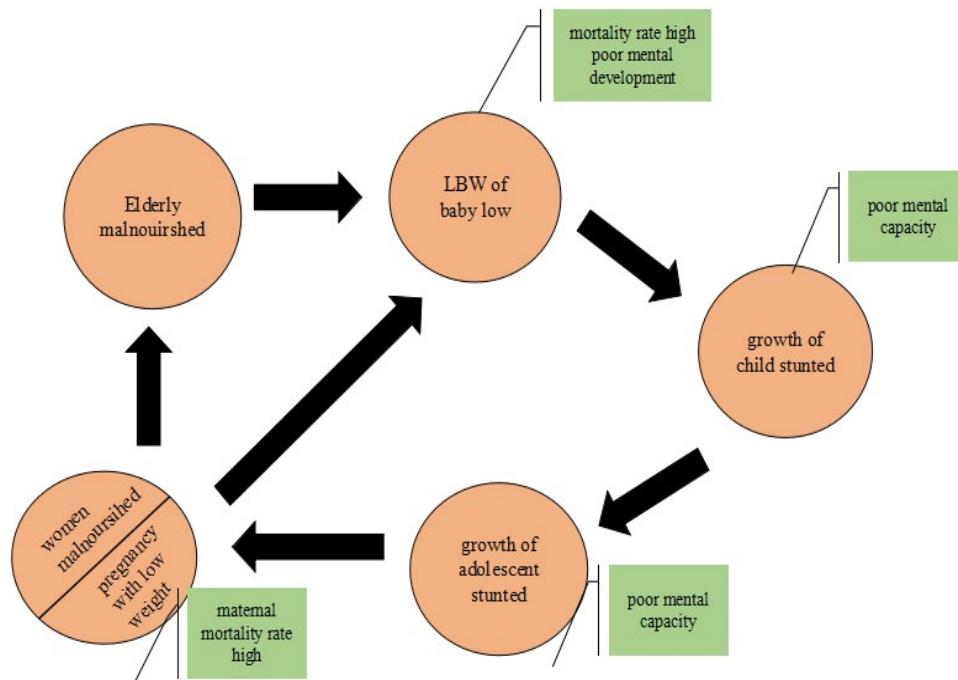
mortality rate high
poor mental
development

Elderly
malnouirshed

LBW of
baby low

poor mental
capacity

growth of
child stunted

women
malnoursihed

pregnancy
with low
weight

matemal
mortality rate
high

growth of
adolescent
stunted

poor mental
capacity